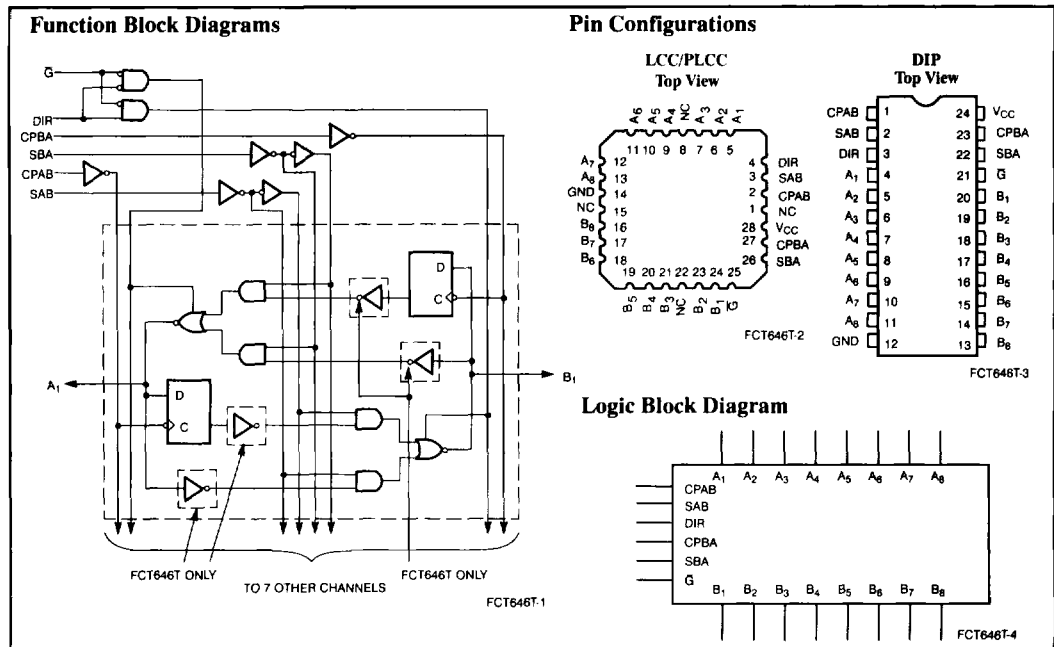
Function Block Diagrams

$\bar{G}$
DIR
CPBA
SBA
CPAB
SAB

D
C
D
C

$A_1$
$B_1$

FCT646T ONLY
TO 7 OTHER CHANNELS
FCT646T ONLY
FCT646T-1

Pin Configurations

LCC/PLCC
Top View

$A_6$ $A_5$ $A_4$ NC $A_3$ $A_2$ $A_1$
11 10 9 8 7 6 5

$A_7$ 12
$A_8$ 13
GND 14
NC 15
$B_8$ 16
$B_7$ 17
$B_6$ 18

4 DIR
3 SAB
2 CPAB
1 NC
28 $V_{CC}$
27 CPBA
26 SBA

19 20 21 22 23 24 25
$B_5$ $B_4$ $B_3$ NC $B_2$ $B_1$ $\bar{G}$

FCT646T-2

DIP
Top View

| | | | |
|---|---|---|---|
| CPAB | 1 | 24 | $V_{CC}$ |
| SAB | 2 | 23 | CPBA |
| DIR | 3 | 22 | SBA |
| $A_1$ | 4 | 21 | $\bar{G}$ |
| $A_2$ | 5 | 20 | $B_1$ |
| $A_3$ | 6 | 19 | $B_2$ |
| $A_4$ | 7 | 18 | $B_3$ |
| $A_5$ | 8 | 17 | $B_4$ |
| $A_6$ | 9 | 16 | $B_5$ |
| $A_7$ | 10 | 15 | $B_6$ |
| $A_8$ | 11 | 14 | $B_7$ |
| GND | 12 | 13 | $B_8$ |

FCT646T-3

Logic Block Diagram

$A_1$ $A_2$ $A_3$ $A_4$ $A_5$ $A_6$ $A_7$ $A_8$
CPAB
SAB
DIR
CPBA
SBA
$\bar{G}$
$B_1$ $B_2$ $B_3$ $B_4$ $B_5$ $B_6$ $B_7$ $B_8$

FCT646T-4